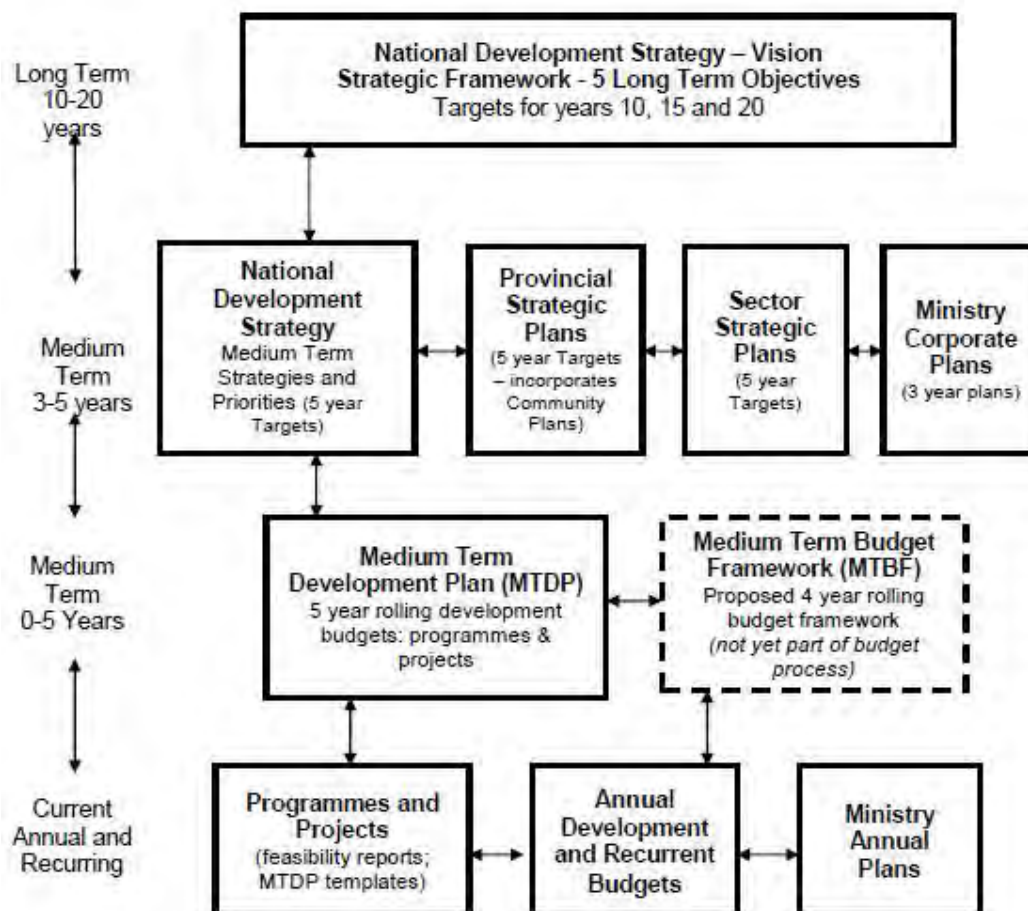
Long Term 10-20 years

National Development Strategy – Vision
Strategic Framework - 5 Long Term Objectives
Targets for years 10, 15 and 20

Medium Term 3-5 years

National Development Strategy
Medium Term Strategies and Priorities (5 year Targets)

Provincial Strategic Plans
(5 year Targets – incorporates Community Plans)

Sector Strategic Plans
(5 year Targets)

Ministry Corporate Plans
(3 year plans)

Medium Term 0-5 Years

Medium Term Development Plan (MTDP)
5 year rolling development budgets: programmes & projects

Medium Term Budget Framework (MTBF)
Proposed 4 year rolling budget framework
*(not yet part of budget process)*

Current Annual and Recurring

Programmes and Projects
(feasibility reports; MTDP templates)

Annual Development and Recurrent Budgets

Ministry Annual Plans